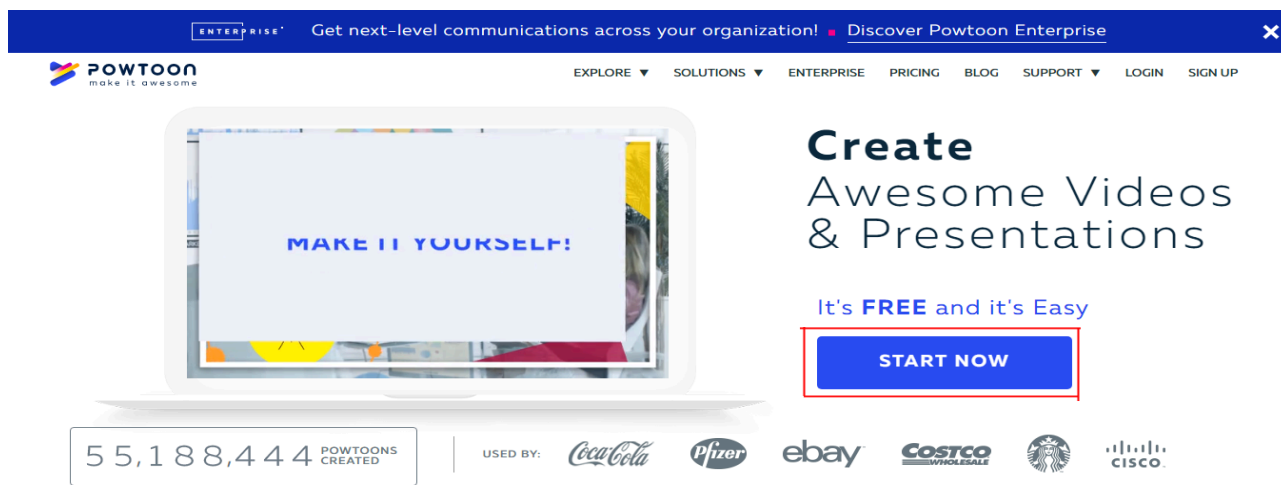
ENTERPRISE Get next-level communications across your organization! Discover Powtoon Enterprise

POWTOON make it awesome

EXPLORE ▼ SOLUTIONS ▼ ENTERPRISE PRICING BLOG SUPPORT ▼ LOGIN SIGN UP

MAKE IT YOURSELF!

Create
Awesome Videos & Presentations

It's FREE and it's Easy

START NOW

55,188,444 POWTOONS CREATED

USED BY: Coca-Cola Pfizer ebay COSTCO WHOLESALE CISCO